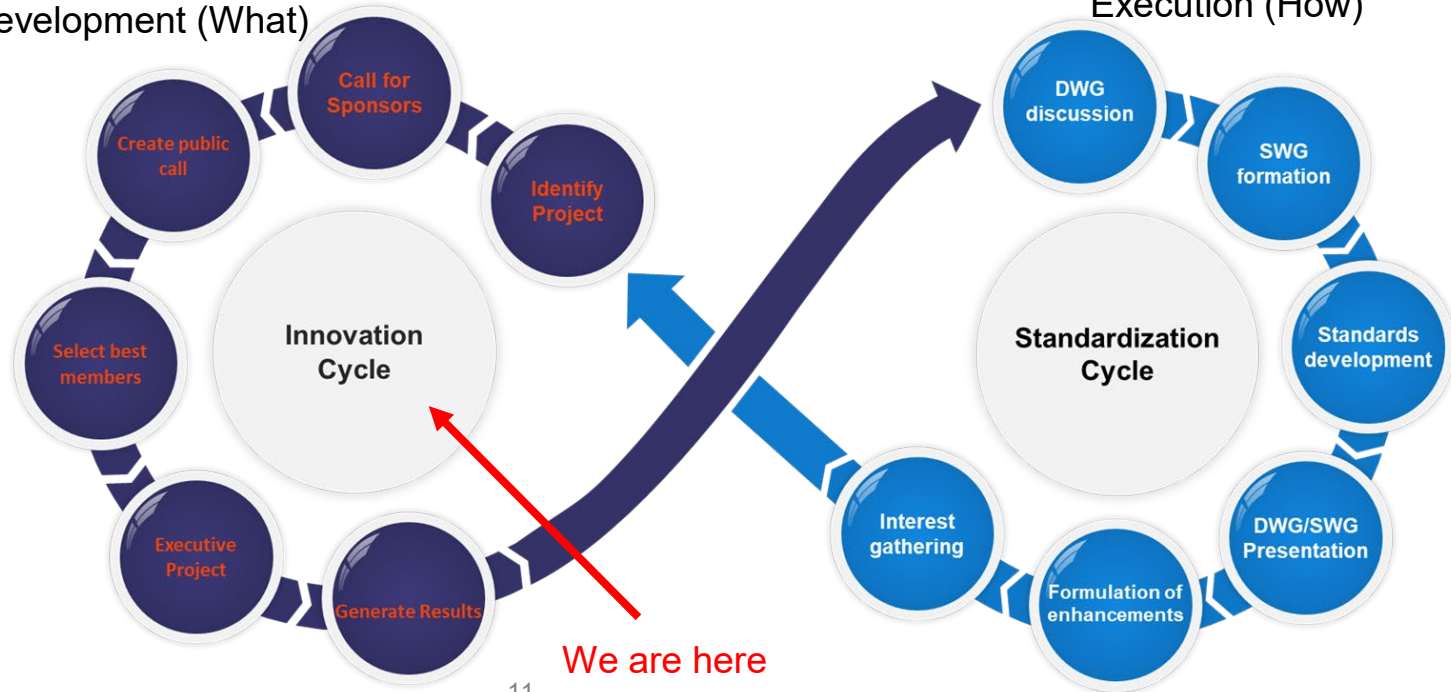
evelopment (What)

Execution (How)

Call for Sponsors

Create public call

Identify Project

Innovation Cycle

Select best members

Executive Project

Generate Results

We are here

11

DWG discussion

SWG formation

Standardization Cycle

Standards development

DWG/SWG Presentation

Interest gathering

Formulation of enhancements